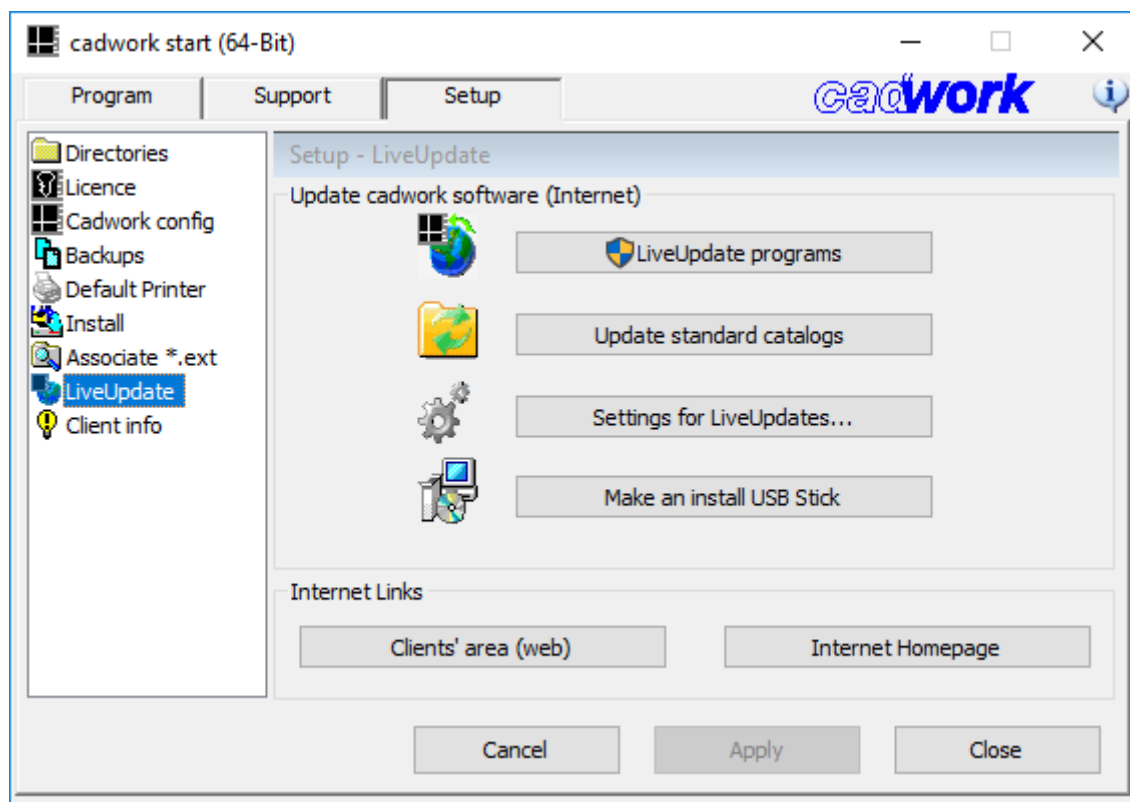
cadwork start (64-Bit)

Program | Support | Setup

cadwork

Directories
Licence
Cadwork config
Backups
Default Printer
Install
Associate *.ext
LiveUpdate
Client info

Setup - LiveUpdate

Update cadwork software (Internet)

LiveUpdate programs

Update standard catalogs

Settings for LiveUpdates...

Make an install USB Stick

Internet Links

Clients' area (web)

Internet Homepage

Cancel

Apply

Close